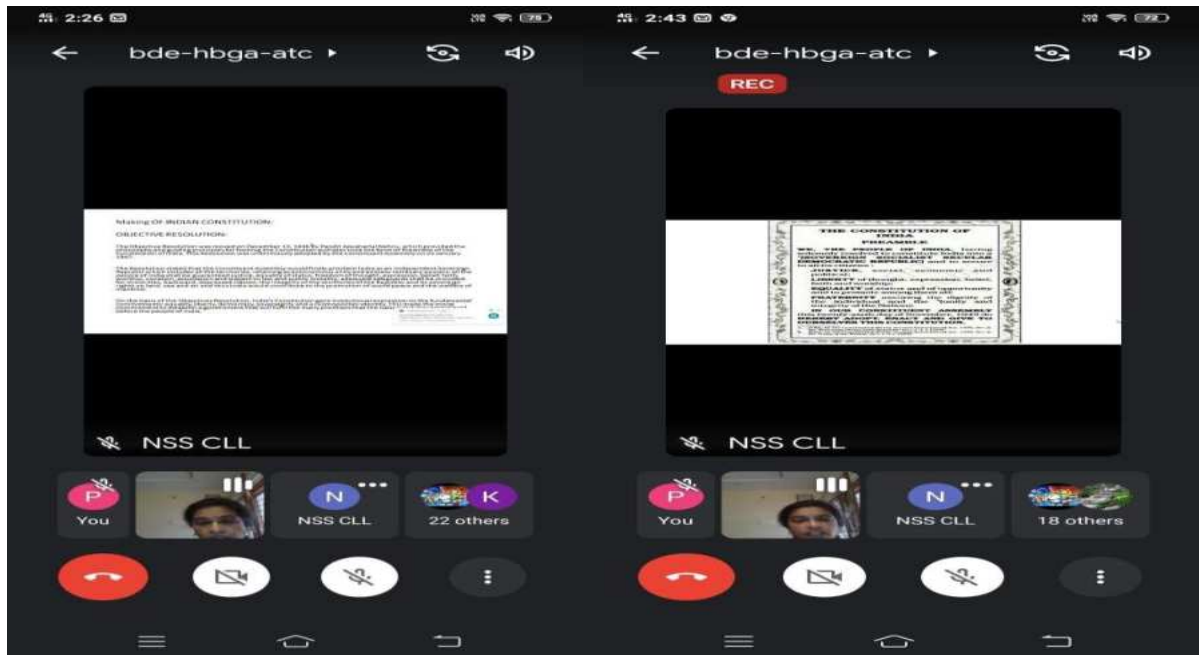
2:26

bde-hbga-atc ▸

Making OF INDIAN CONSTITUTION:

OBJECTIVE RESOLUTION:

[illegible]

NSS CLL

P
You

N
NSS CLL

K
22 others

2:43

bde-hbga-atc ▸

REC

THE CONSTITUTION OF INDIA

PREAMBLE

WE, THE PEOPLE OF INDIA, having solemnly resolved to constitute India into a SOVEREIGN SOCIALIST SECULAR DEMOCRATIC REPUBLIC and to secure to all its citizens:

JUSTICE, social, economic and political;

LIBERTY of thought, expression, belief, faith and worship;

EQUALITY of status and of opportunity; and to promote among them all

FRATERNITY assuring the dignity of the individual and the unity and integrity of the Nation;

IN OUR CONSTITUENT ASSEMBLY this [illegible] day of November, 1949, do HEREBY ADOPT, ENACT AND GIVE TO OURSELVES THIS CONSTITUTION.

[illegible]

NSS CLL

P
You

N
NSS CLL

18 others